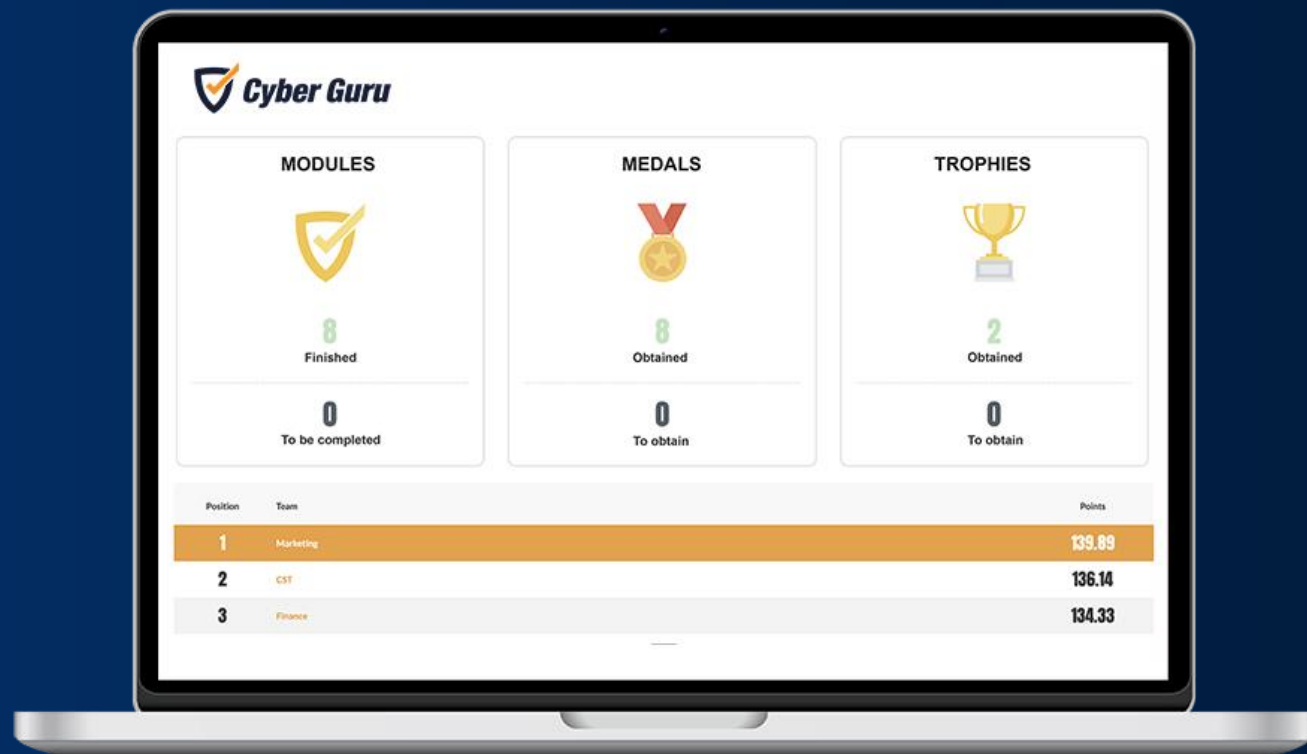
Cyber Guru

MODULES

8
Finished

0
To be completed

MEDALS

8
Obtained

0
To obtain

TROPHIES

2
Obtained

0
To obtain

| Position | Team | Points |
|---|---|---|
| 1 | Marketing | 139.89 |
| 2 | CST | 136.14 |
| 3 | Finance | 134.33 |